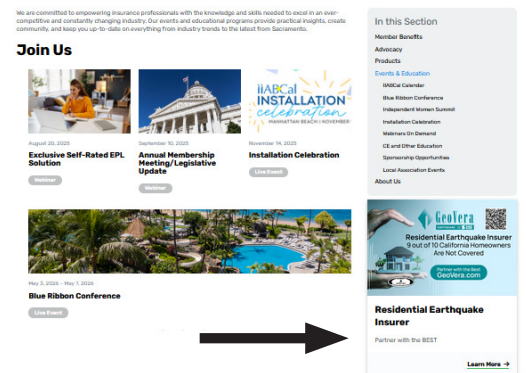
We are committed to empowering insurance professionals with the knowledge and skills needed to excel in an ever-competitive and constantly changing industry. Our events and educational programs provide practical insights, create community, and keep you up-to-date on everything from industry trends to the latest from Sacramento.

Join Us

August 20, 2025
Exclusive Self-Rated EPL Solution
Webinar

September 10, 2025
Annual Membership Meeting/Legislative Update
Webinar

IIABCal INSTALLATION celebration
MANHATTAN BEACH | NOVEMBER

November 14, 2025
Installation Celebration
Live Event

May 3, 2026 - May 7, 2026
Blue Ribbon Conference
Live Event

In this Section
Member Benefits
Advocacy
Products
Events & Education
IIABCal Calendar
Blue Ribbon Conference
Independent Women Summit
Installation Celebration
Webinars On Demand
CE and Other Education
Sponsorship Opportunities
Local Association Events
About Us

GeoVera
Residential Earthquake Insurer
9 out of 10 California Homeowners Are Not Covered
Partner with the Best
GeoVera.com

Residential Earthquake Insurer
Partner with the BEST
Learn More →